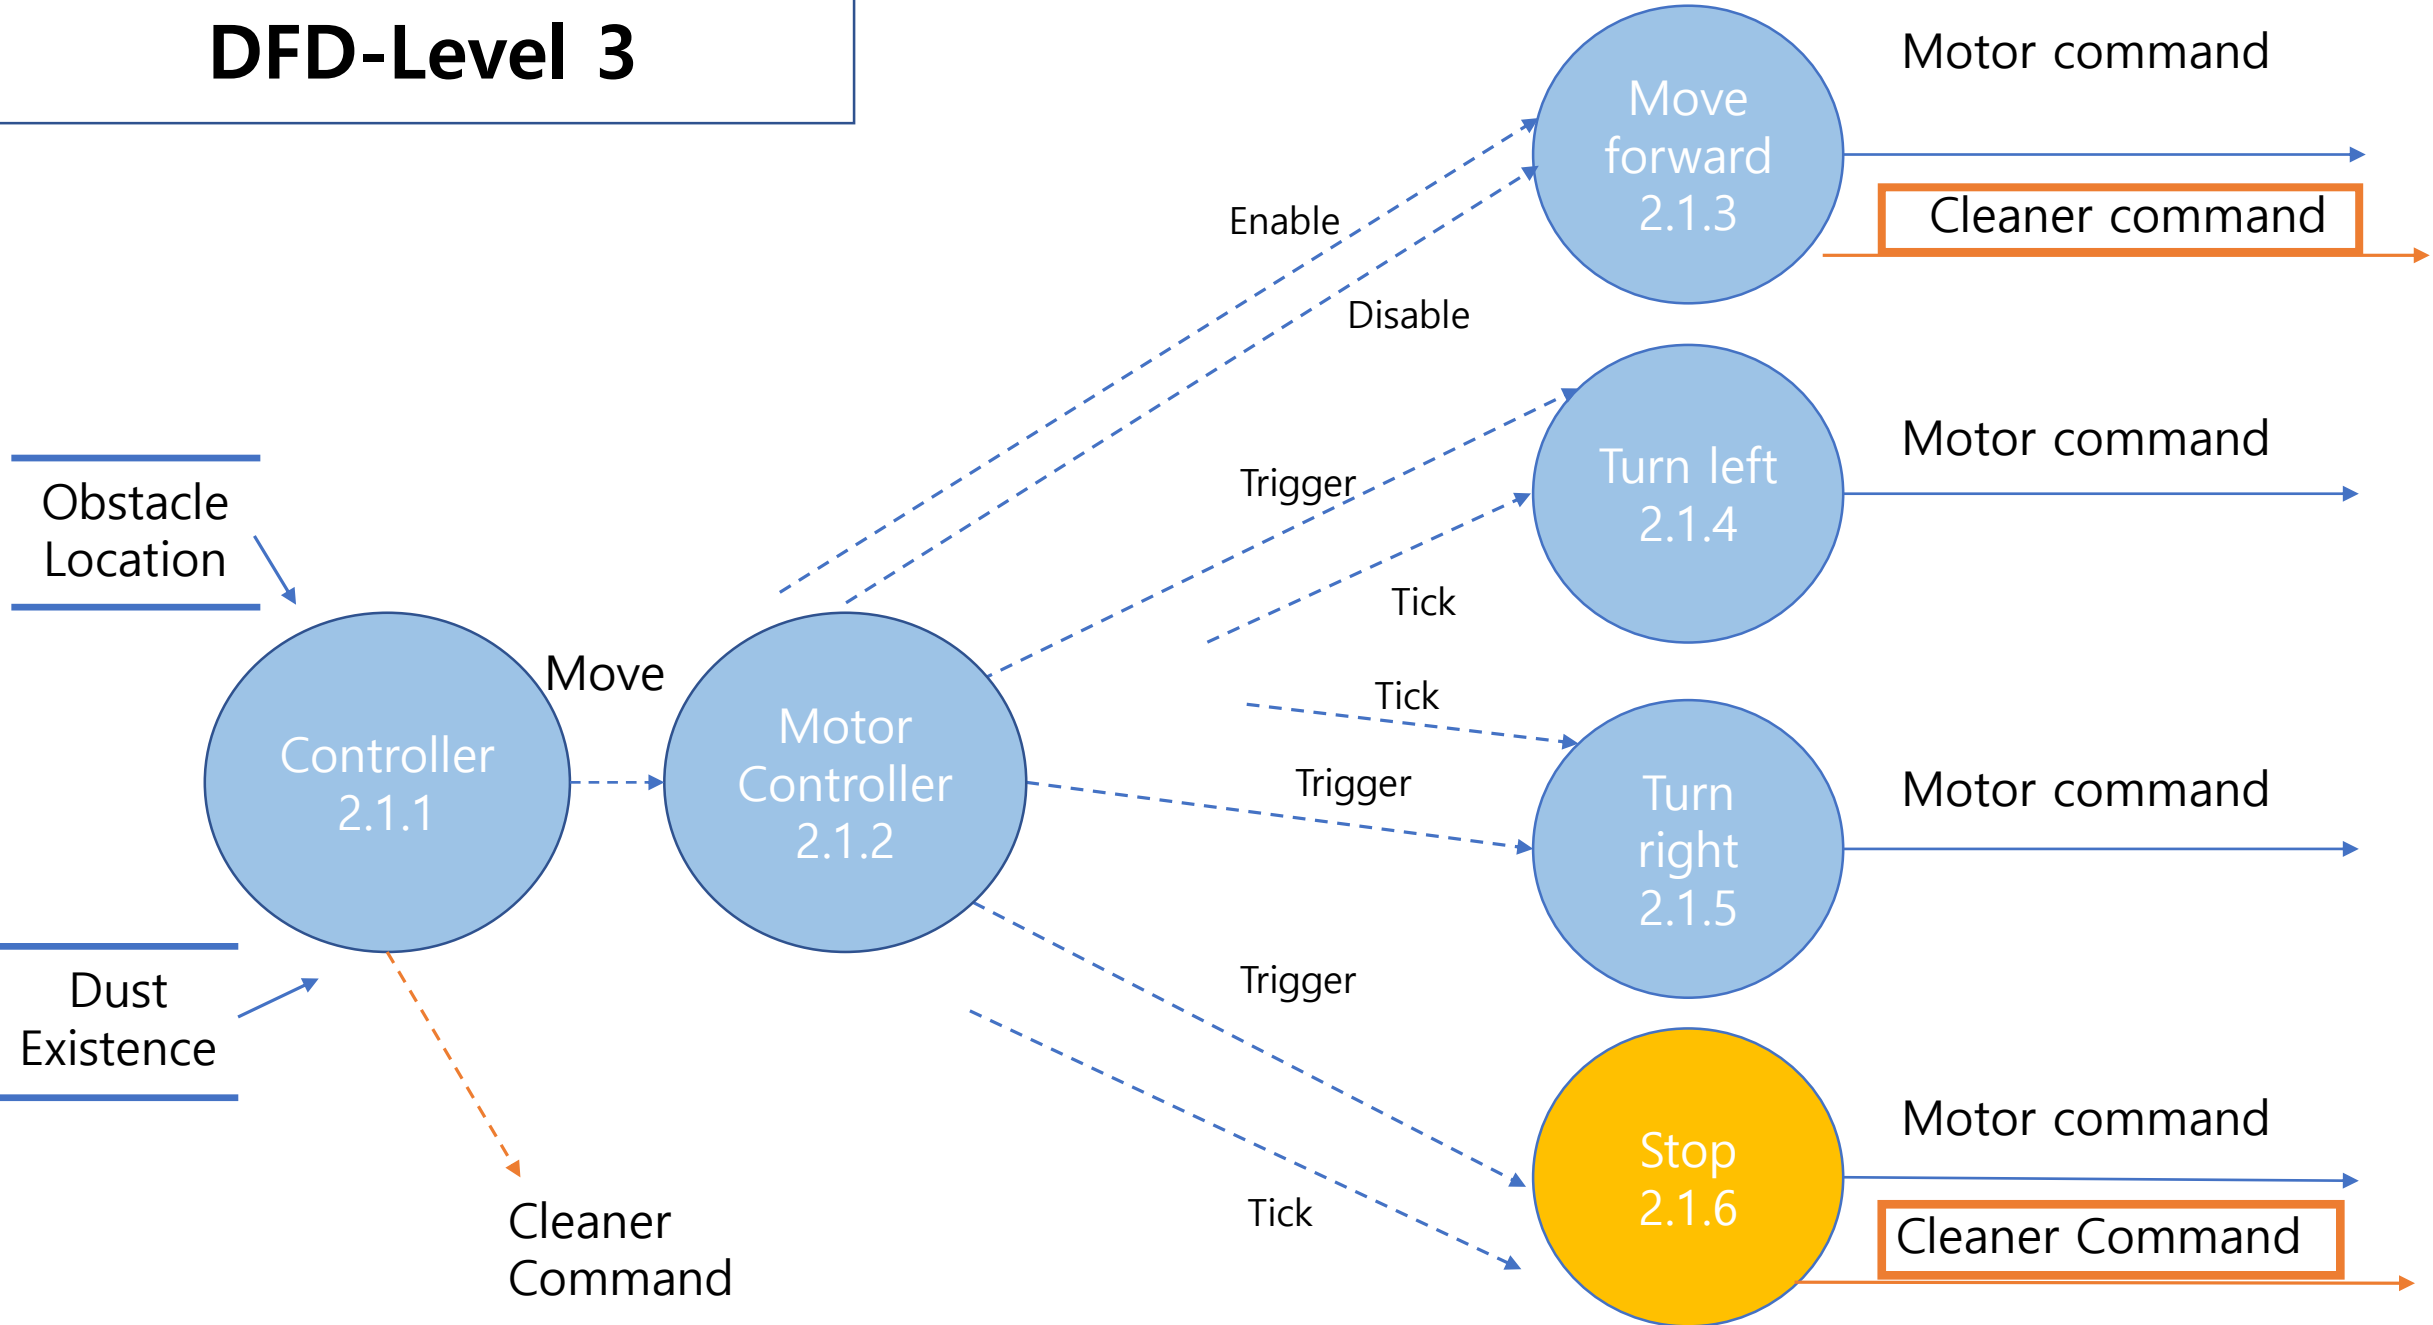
DFD-Level 3

Move forward 2.1.3

Motor command

Cleaner command

Enable

Disable

Turn left 2.1.4

Motor command

Trigger

Tick

Obstacle Location

Controller 2.1.1

Move

Motor Controller 2.1.2

Tick

Trigger

Turn right 2.1.5

Motor command

Dust Existence

Trigger

Stop 2.1.6

Motor command

Cleaner Command

Tick

Cleaner Command